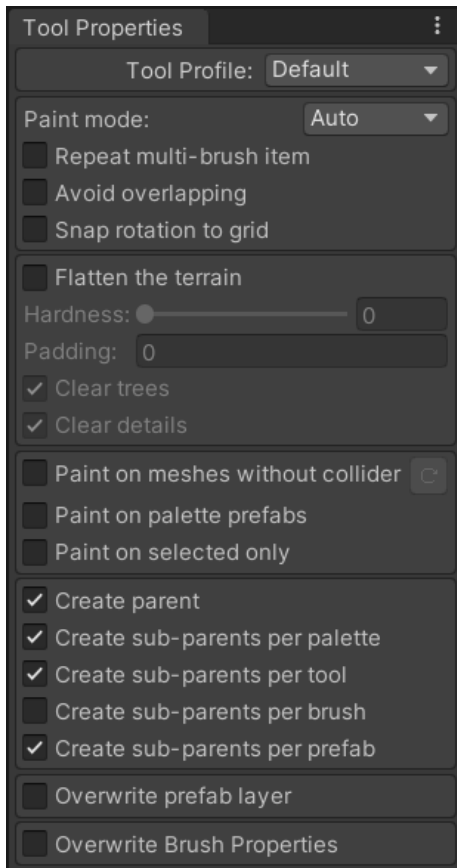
Tool Properties

Tool Profile: Default

Paint mode: Auto

Repeat multi-brush item

Avoid overlapping

Snap rotation to grid

Flatten the terrain

Hardness: 0

Padding: 0

Clear trees

Clear details

Paint on meshes without collider

Paint on palette prefabs

Paint on selected only

Create parent

Create sub-parents per palette

Create sub-parents per tool

Create sub-parents per brush

Create sub-parents per prefab

Overwrite prefab layer

Overwrite Brush Properties